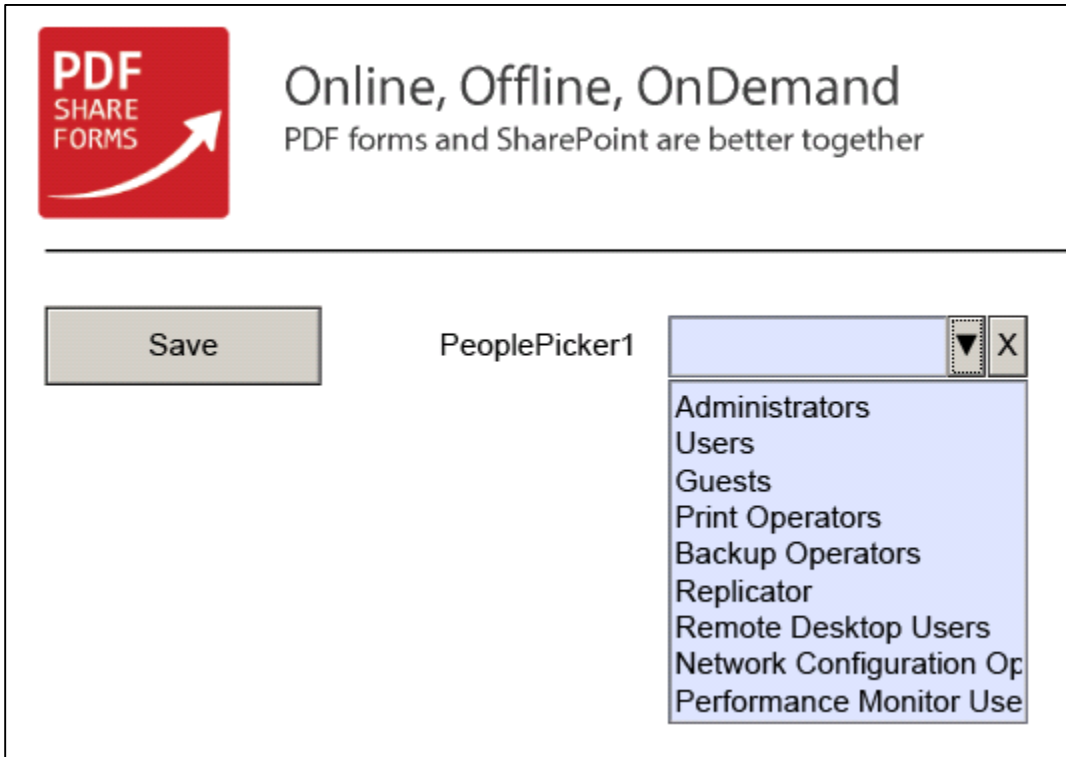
PDF SHARE FORMS

Online, Offline, OnDemand
PDF forms and SharePoint are better together

Save

PeoplePicker1

▼ X

Administrators
Users
Guests
Print Operators
Backup Operators
Replicator
Remote Desktop Users
Network Configuration Op
Performance Monitor Use